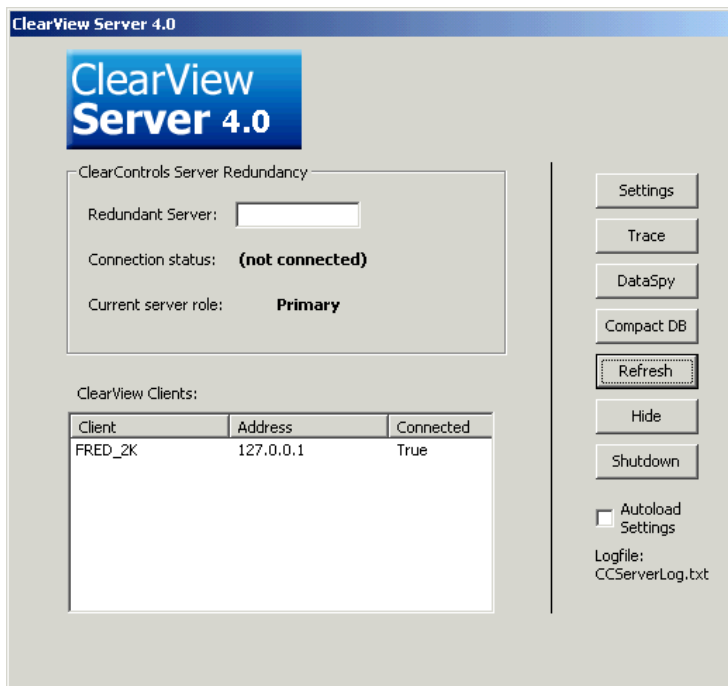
ClearView Server 4.0

ClearView Server 4.0

ClearControls Server Redundancy

Redundant Server:

Connection status: (not connected)

Current server role: Primary

ClearView Clients:

| Client | Address | Connected |
|---|---|---|
| FRED_2K | 127.0.0.1 | True |

Settings

Trace

DataSpy

Compact DB

Refresh

Hide

Shutdown

Autoload Settings

Logfile: CCServerLog.txt